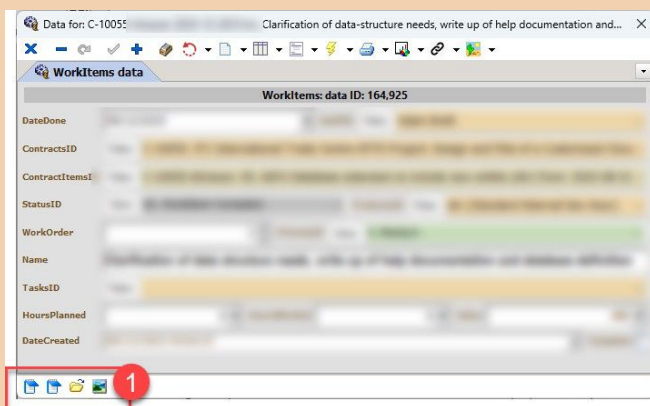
Data for: C-10055 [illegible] Clarification of data-structure needs, write up of help documentation and...

WorkItems data

WorkItems: data ID: 164,925

DateDone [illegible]

ContractsID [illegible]

ContractItemsI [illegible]

StatusID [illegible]

WorkOrder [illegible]

Name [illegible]

TasksID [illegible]

HoursPlanned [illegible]

DateCreated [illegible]

1